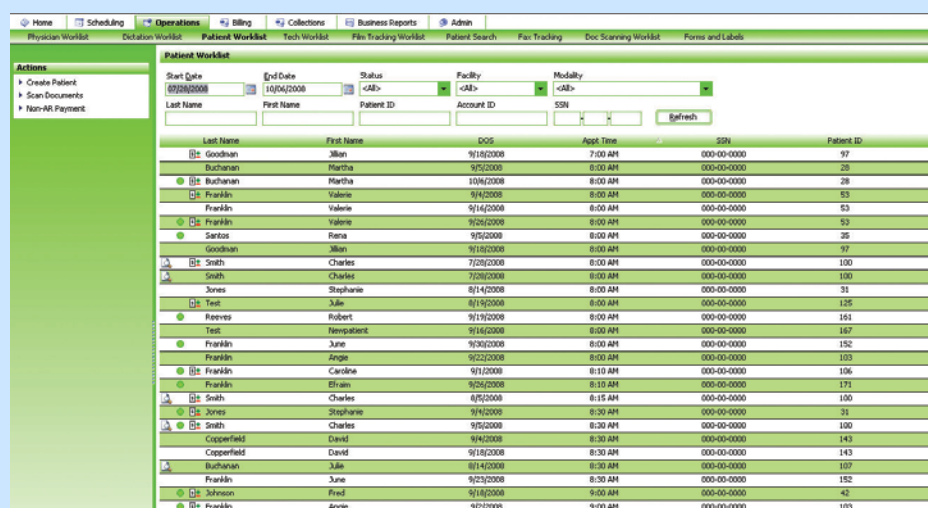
Home | Scheduling | Operations | Billing | Collections | Business Reports | Admin

Physician Worklist | Dictation Worklist | Patient Worklist | Tech Worklist | Film Tracking Worklist | Patient Search | Fax Tracking | Doc Scanning Worklist | Forms and Labels

Actions
Create Patient
Scan Documents
Non-AR Payment

Patient Worklist

Start Date 07/28/2008
End Date 10/06/2008
Status <All>
Facility <All>
Modality <All>
Last Name
First Name
Patient ID
Account ID
SSN
Refresh

| Last Name | First Name | DOS | Appt Time | SSN | Patient ID |
|---|---|---|---|---|---|
| Goodman | Jillian | 9/18/2008 | 7:00 AM | 000-00-0000 | 97 |
| Buchanan | Martha | 9/5/2008 | 8:00 AM | 000-00-0000 | 28 |
| Buchanan | Martha | 10/6/2008 | 8:00 AM | 000-00-0000 | 28 |
| Franklin | Valerie | 9/4/2008 | 8:00 AM | 000-00-0000 | 53 |
| Franklin | Valerie | 9/16/2008 | 8:00 AM | 000-00-0000 | 53 |
| Franklin | Valerie | 9/26/2008 | 8:00 AM | 000-00-0000 | 53 |
| Santos | Rena | 9/5/2008 | 8:00 AM | 000-00-0000 | 35 |
| Goodman | Jillian | 9/18/2008 | 8:00 AM | 000-00-0000 | 97 |
| Smith | Charles | 7/28/2008 | 8:00 AM | 000-00-0000 | 100 |
| Smith | Charles | 7/28/2008 | 8:00 AM | 000-00-0000 | 100 |
| Jones | Stephanie | 8/14/2008 | 8:00 AM | 000-00-0000 | 31 |
| Test | Julie | 8/19/2008 | 8:00 AM | 000-00-0000 | 125 |
| Reeves | Robert | 9/19/2008 | 8:00 AM | 000-00-0000 | 161 |
| Test | Newpatient | 9/16/2008 | 8:00 AM | 000-00-0000 | 167 |
| Franklin | June | 9/30/2008 | 8:00 AM | 000-00-0000 | 152 |
| Franklin | Angie | 9/22/2008 | 8:00 AM | 000-00-0000 | 103 |
| Franklin | Caroline | 9/1/2008 | 8:10 AM | 000-00-0000 | 106 |
| Franklin | Efraim | 9/26/2008 | 8:10 AM | 000-00-0000 | 171 |
| Smith | Charles | 8/5/2008 | 8:15 AM | 000-00-0000 | 100 |
| Jones | Stephanie | 9/4/2008 | 8:30 AM | 000-00-0000 | 31 |
| Smith | Charles | 9/5/2008 | 8:30 AM | 000-00-0000 | 100 |
| Copperfield | David | 9/4/2008 | 8:30 AM | 000-00-0000 | 143 |
| Copperfield | David | 9/18/2008 | 8:30 AM | 000-00-0000 | 143 |
| Buchanan | Julie | 8/14/2008 | 8:30 AM | 000-00-0000 | 107 |
| Franklin | June | 9/23/2008 | 8:30 AM | 000-00-0000 | 152 |
| Johnson | Fred | 9/18/2008 | 9:00 AM | 000-00-0000 | 42 |
| Franklin | Angie | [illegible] | 9:00 AM | 000-00-0000 | 103 |